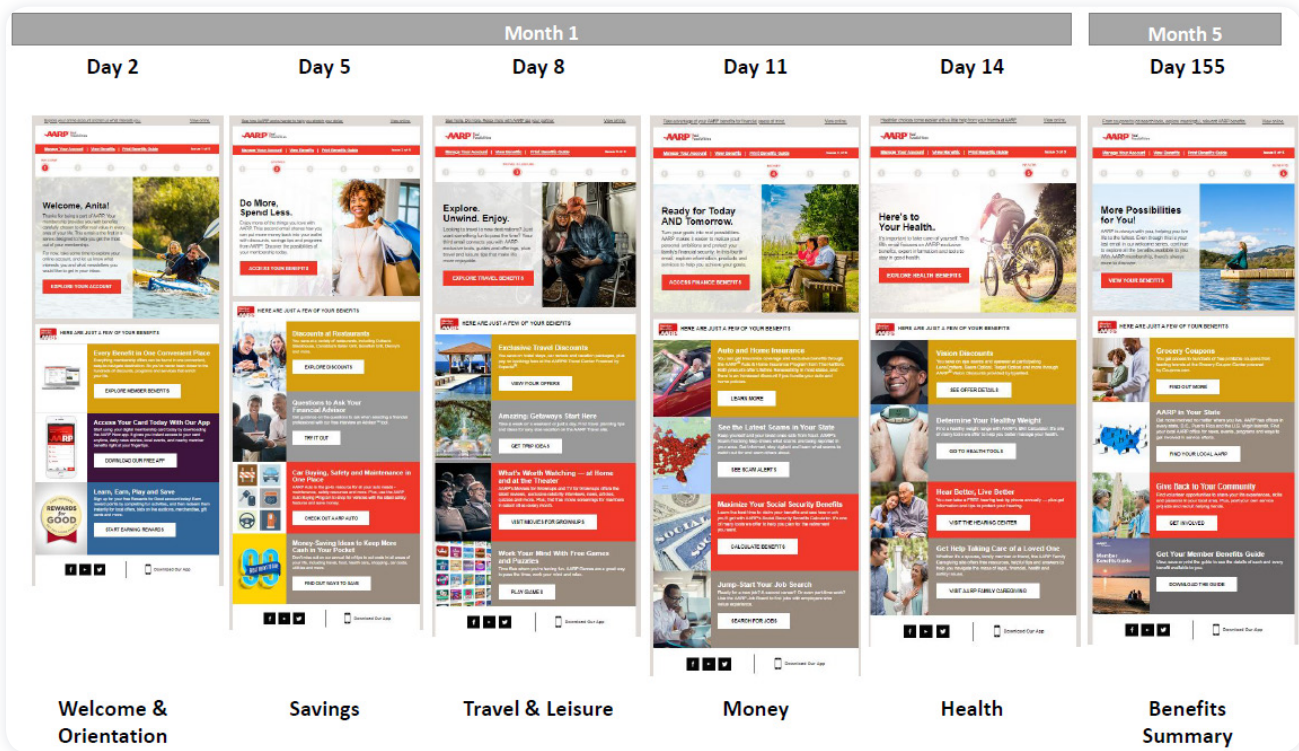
Month 1

Month 5

Day 2

Day 5

Day 8

Day 11

Day 14

Day 155

AARP

Welcome, Anita!

EXPLORE YOUR ACCOUNT

HERE ARE JUST A FEW OF YOUR BENEFITS

Every Benefit in One Convenient Place

EXPLORE MEMBER BENEFITS

Access Your Card Today With Our App

DOWNLOAD OUR FREE APP

Learn, Earn, Play and Save

REWARDS for GOOD

START EARNING REWARDS

Download Our App

AARP

Do More, Spend Less.

ACCESS YOUR BENEFITS

HERE ARE JUST A FEW OF YOUR BENEFITS

Discounts at Restaurants

EXPLORE DISCOUNTS

Questions to Ask Your Financial Advisor

TRY IT OUT

Car Buying, Safety and Maintenance in One Place

CHECK OUT AARP AUTO

Money-Saving Ideas to Keep More Cash in Your Pocket

FIND OUR WAYS TO SAVE

Download Our App

AARP

Explore. Unwind. Enjoy.

EXPLORE TRAVEL BENEFITS

HERE ARE JUST A FEW OF YOUR BENEFITS

Exclusive Travel Discounts

VIEW YOUR OFFERS

Amazing Getaways Start Here

GET TRIP IDEAS

What's Worth Watching — at Home and at the Theater

VISIT MOVIES FOR GROWNUPS

Work Your Mind With Free Games and Puzzles

PLAY GAMES

Download Our App

AARP

Ready for Today AND Tomorrow.

ACCESS FINANCE BENEFITS

HERE ARE JUST A FEW OF YOUR BENEFITS

Auto and Home Insurance

LEARN MORE

See the Latest Scams in Your State

SEE SCAM ALERTS

Maximize Your Social Security Benefits

CALCULATE BENEFITS

Jump-Start Your Job Search

SEARCH FOR JOBS

Download Our App

AARP

Here's to Your Health.

EXPLORE HEALTH BENEFITS

HERE ARE JUST A FEW OF YOUR BENEFITS

Vision Discounts

SEE OFFER DETAILS

Determine Your Healthy Weight

GO TO HEALTH TOOLS

Hear Better, Live Better

VISIT THE HEARING CENTER

Get Help Taking Care of a Loved One

VISIT AARP FAMILY CAREGIVING

Download Our App

AARP

More Possibilities for You!

VIEW YOUR BENEFITS

HERE ARE JUST A FEW OF YOUR BENEFITS

Grocery Coupons

FIND OUT MORE

AARP in Your State

FIND YOUR LOCAL AARP

Give Back to Your Community

GET INVOLVED

Get Your Member Benefits Guide

Member Benefits Guide

DOWNLOAD THE GUIDE

Download Our App

Welcome & Orientation

Savings

Travel & Leisure

Money

Health

Benefits Summary